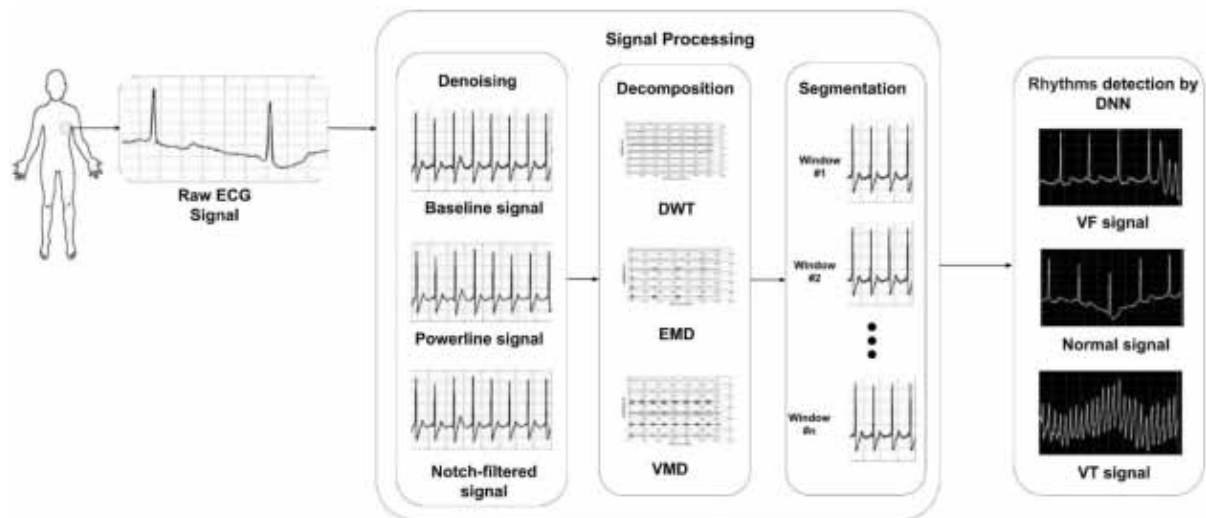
Raw ECG Signal

Signal Processing

Denoising

Baseline signal

Powerline signal

Notch-filtered signal

Decomposition

DWT

EMD

VMD

Segmentation

Window #1

Window #2

Window #n

Rhythms detection by DNN

VF signal

Normal signal

VT signal